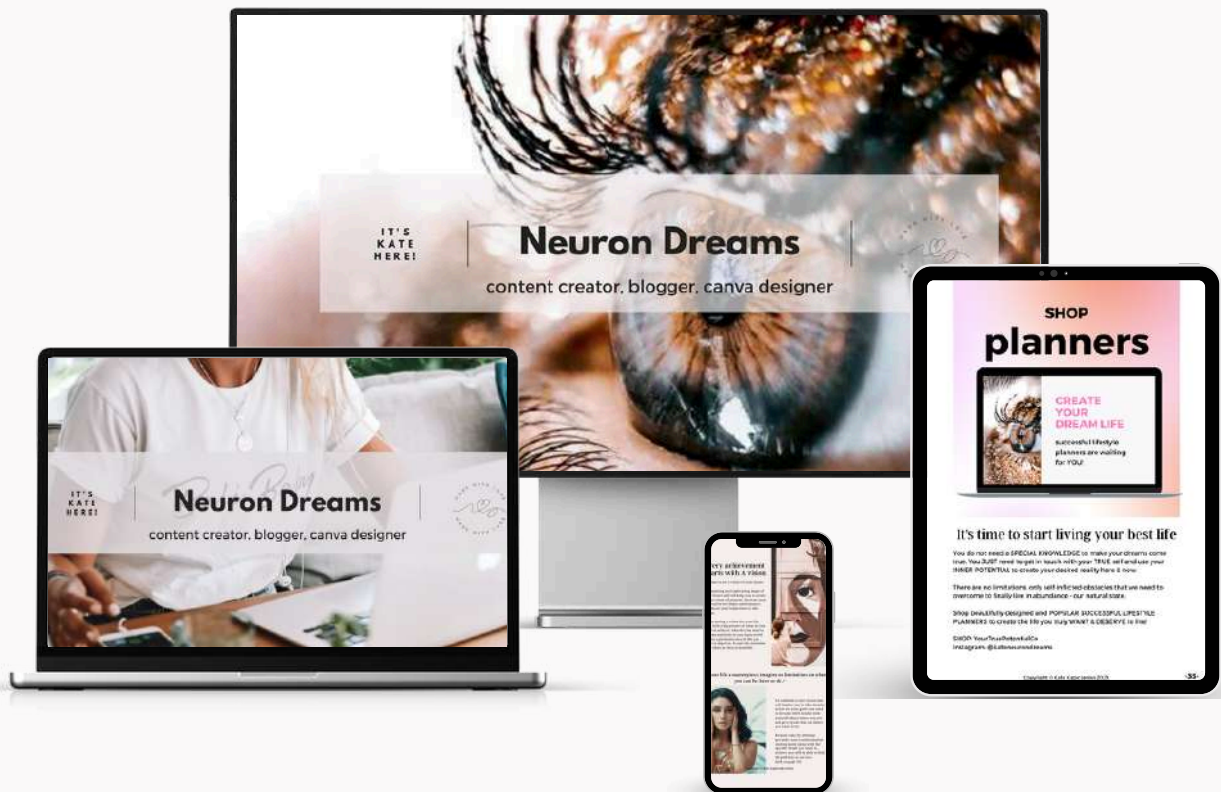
IT'S KATE HERE!

Neuron Dreams

content creator, blogger, canva designer

IT'S KATE HERE!

Neuron Dreams

content creator, blogger, canva designer

SHOP

planners

CREATE YOUR DREAM LIFE

successful lifestyle planners are waiting for YOU!

It's time to start living your best life

You do not need a SPECIAL KNOWLEDGE to make your dreams come true. You JUST need to get in touch with your TRUE self and use your INNER POTENTIAL to create your desired reality here & now.

There are no limitations, only self-inflicted obstacles that we need to overcome to finally live in abundance - our natural state.

Shop beautifully designed and POPULAR SUCCESSFUL LIFESTYLE PLANNERS to create the life you truly WANT & DESERVE to live!

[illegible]

Instagram: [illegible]

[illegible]

-55-

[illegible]